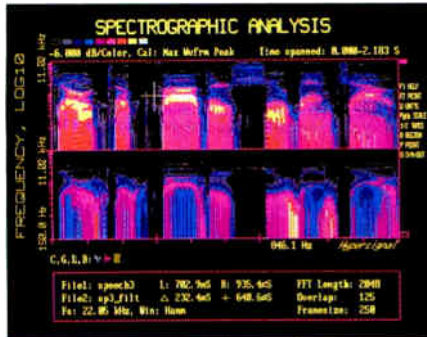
SPECTROGRAPHIC ANALYSIS

-6.000 dB/Color, Cal: Max Wvfrm Peak

Time spanned: 0.000-2.183 S

11.02 kHz

11.02 kHz

150.0 Hz

FREQUENCY, LOG10

846.1 Hz

C,G,L,B:

File1: speech3

L: 702.9mS

R: 935.4mS

FFT Length: 2048

File2: sp3_filt

△ 232.4mS

+ 648.6mS

Overlap: 125

Fs: 22.05 kHz, Win: Hann

Framesize: 250